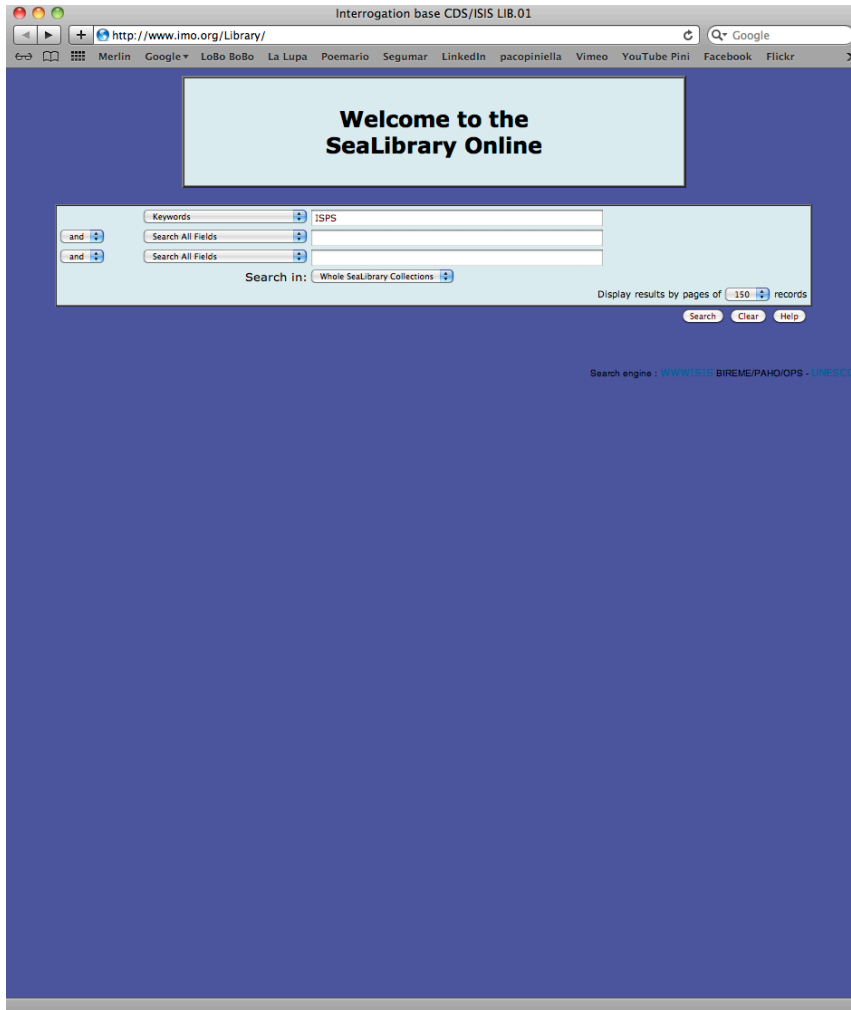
Interrogation base CDS/ISIS LIB.01

http://www.imo.org/Library/

Google

Merlin Google LoBo BoBo La Lupa Poemario Segumar LinkedIn pacopiniella Vimeo YouTube Pini Facebook Flickr

Welcome to the
SeaLibrary Online

Keywords ISPS

and Search All Fields

and Search All Fields

Search in: Whole SeaLibrary Collections

Display results by pages of 150 records

Search Clear Help

Search engine : WWWISIS BIREME/PAHO/OPS - UNESC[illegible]